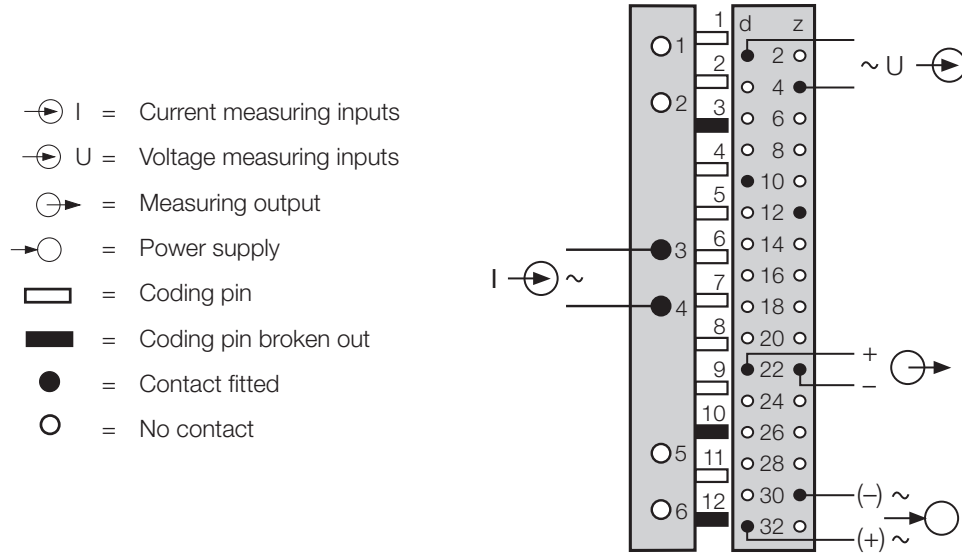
I = Current measuring inputs
U = Voltage measuring inputs
= Measuring output
= Power supply
= Coding pin
= Coding pin broken out
= Contact fitted
= No contact

1
2
3
4
5
6

1
2
3
4
5
6
7
8
9
10
11
12

d z
2
4
6
8
10
12
14
16
18
20
22
24
26
28
30
32

~ U
I ~
+
–
(–) ~
(+) ~